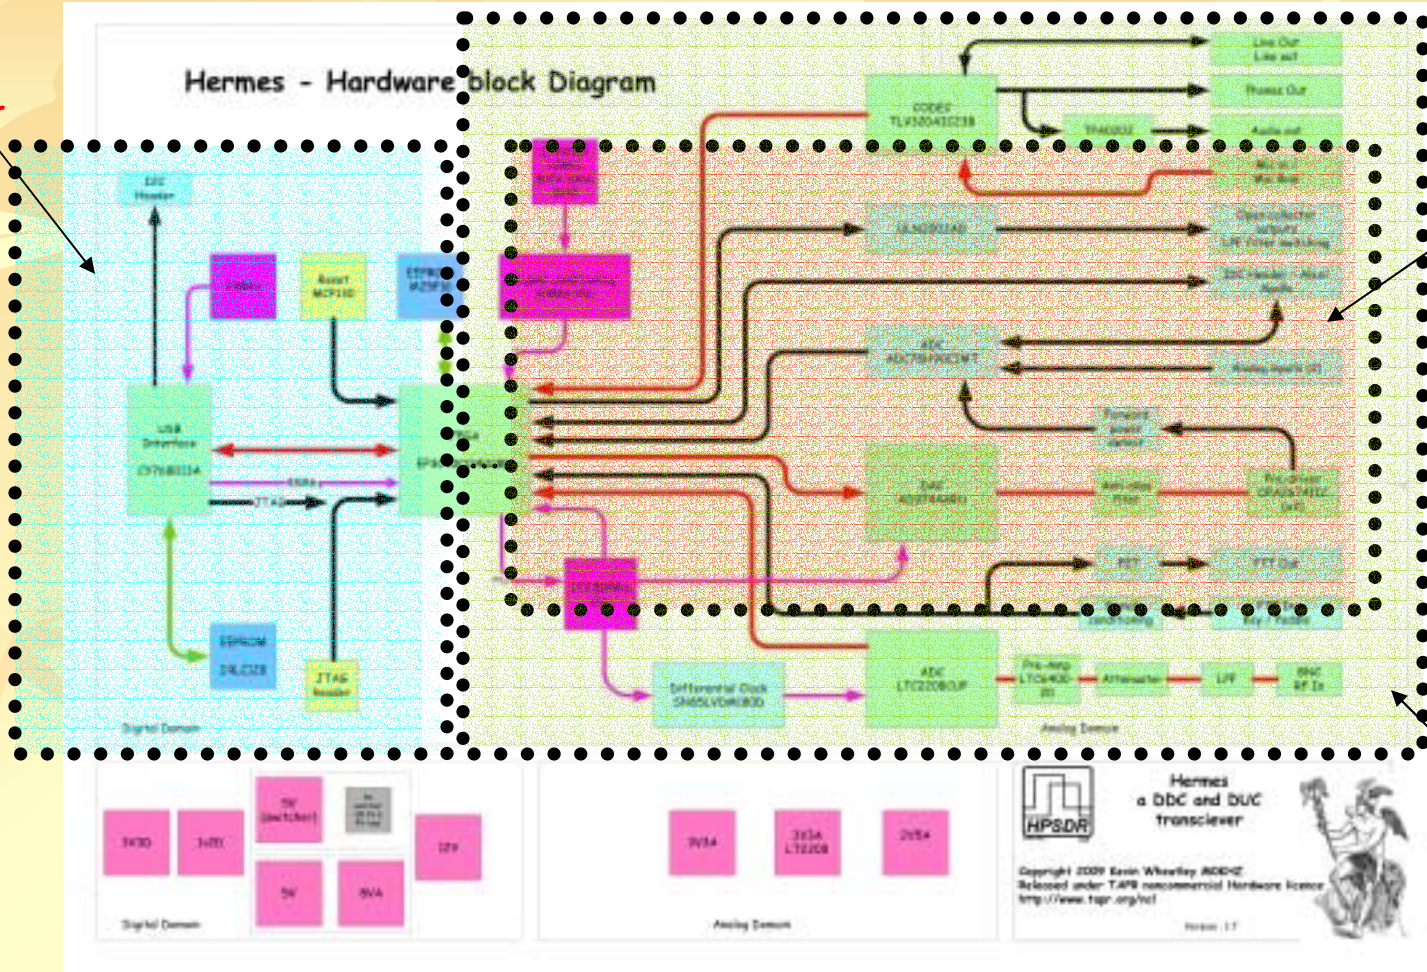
Hermes - Hardware block Diagram

I2C Header

USB Interface CY7C68013A

EEPROM 24LC128

JTAG Header

Reset MCP130

EEPROM

FPGA

CODEC TLV320AIC23B

Line Out

Phones Out

TPA6020

Mic In

ADC

DAC

Analog Inputs

Forward Power Sense

Anti-alias Filter

PTT

Differential Clock SN65LVDS

ADC LTC2208

Pre-amp

Attenuator

LPF

BNC RF In

Digital Domain

Analog Domain

3V3D

1V2D

5V (Switcher)

5V

8VA

12V

3V3A

3V3A LT1206

2V5A

HPSDR

Hermes
a DDC and DUC
transceiver

Copyright 2009 Kevin Wheatley M0KHZ
Released under TAPR noncommercial Hardware licence
http://www.tapr.org/ncl

Version 1.7